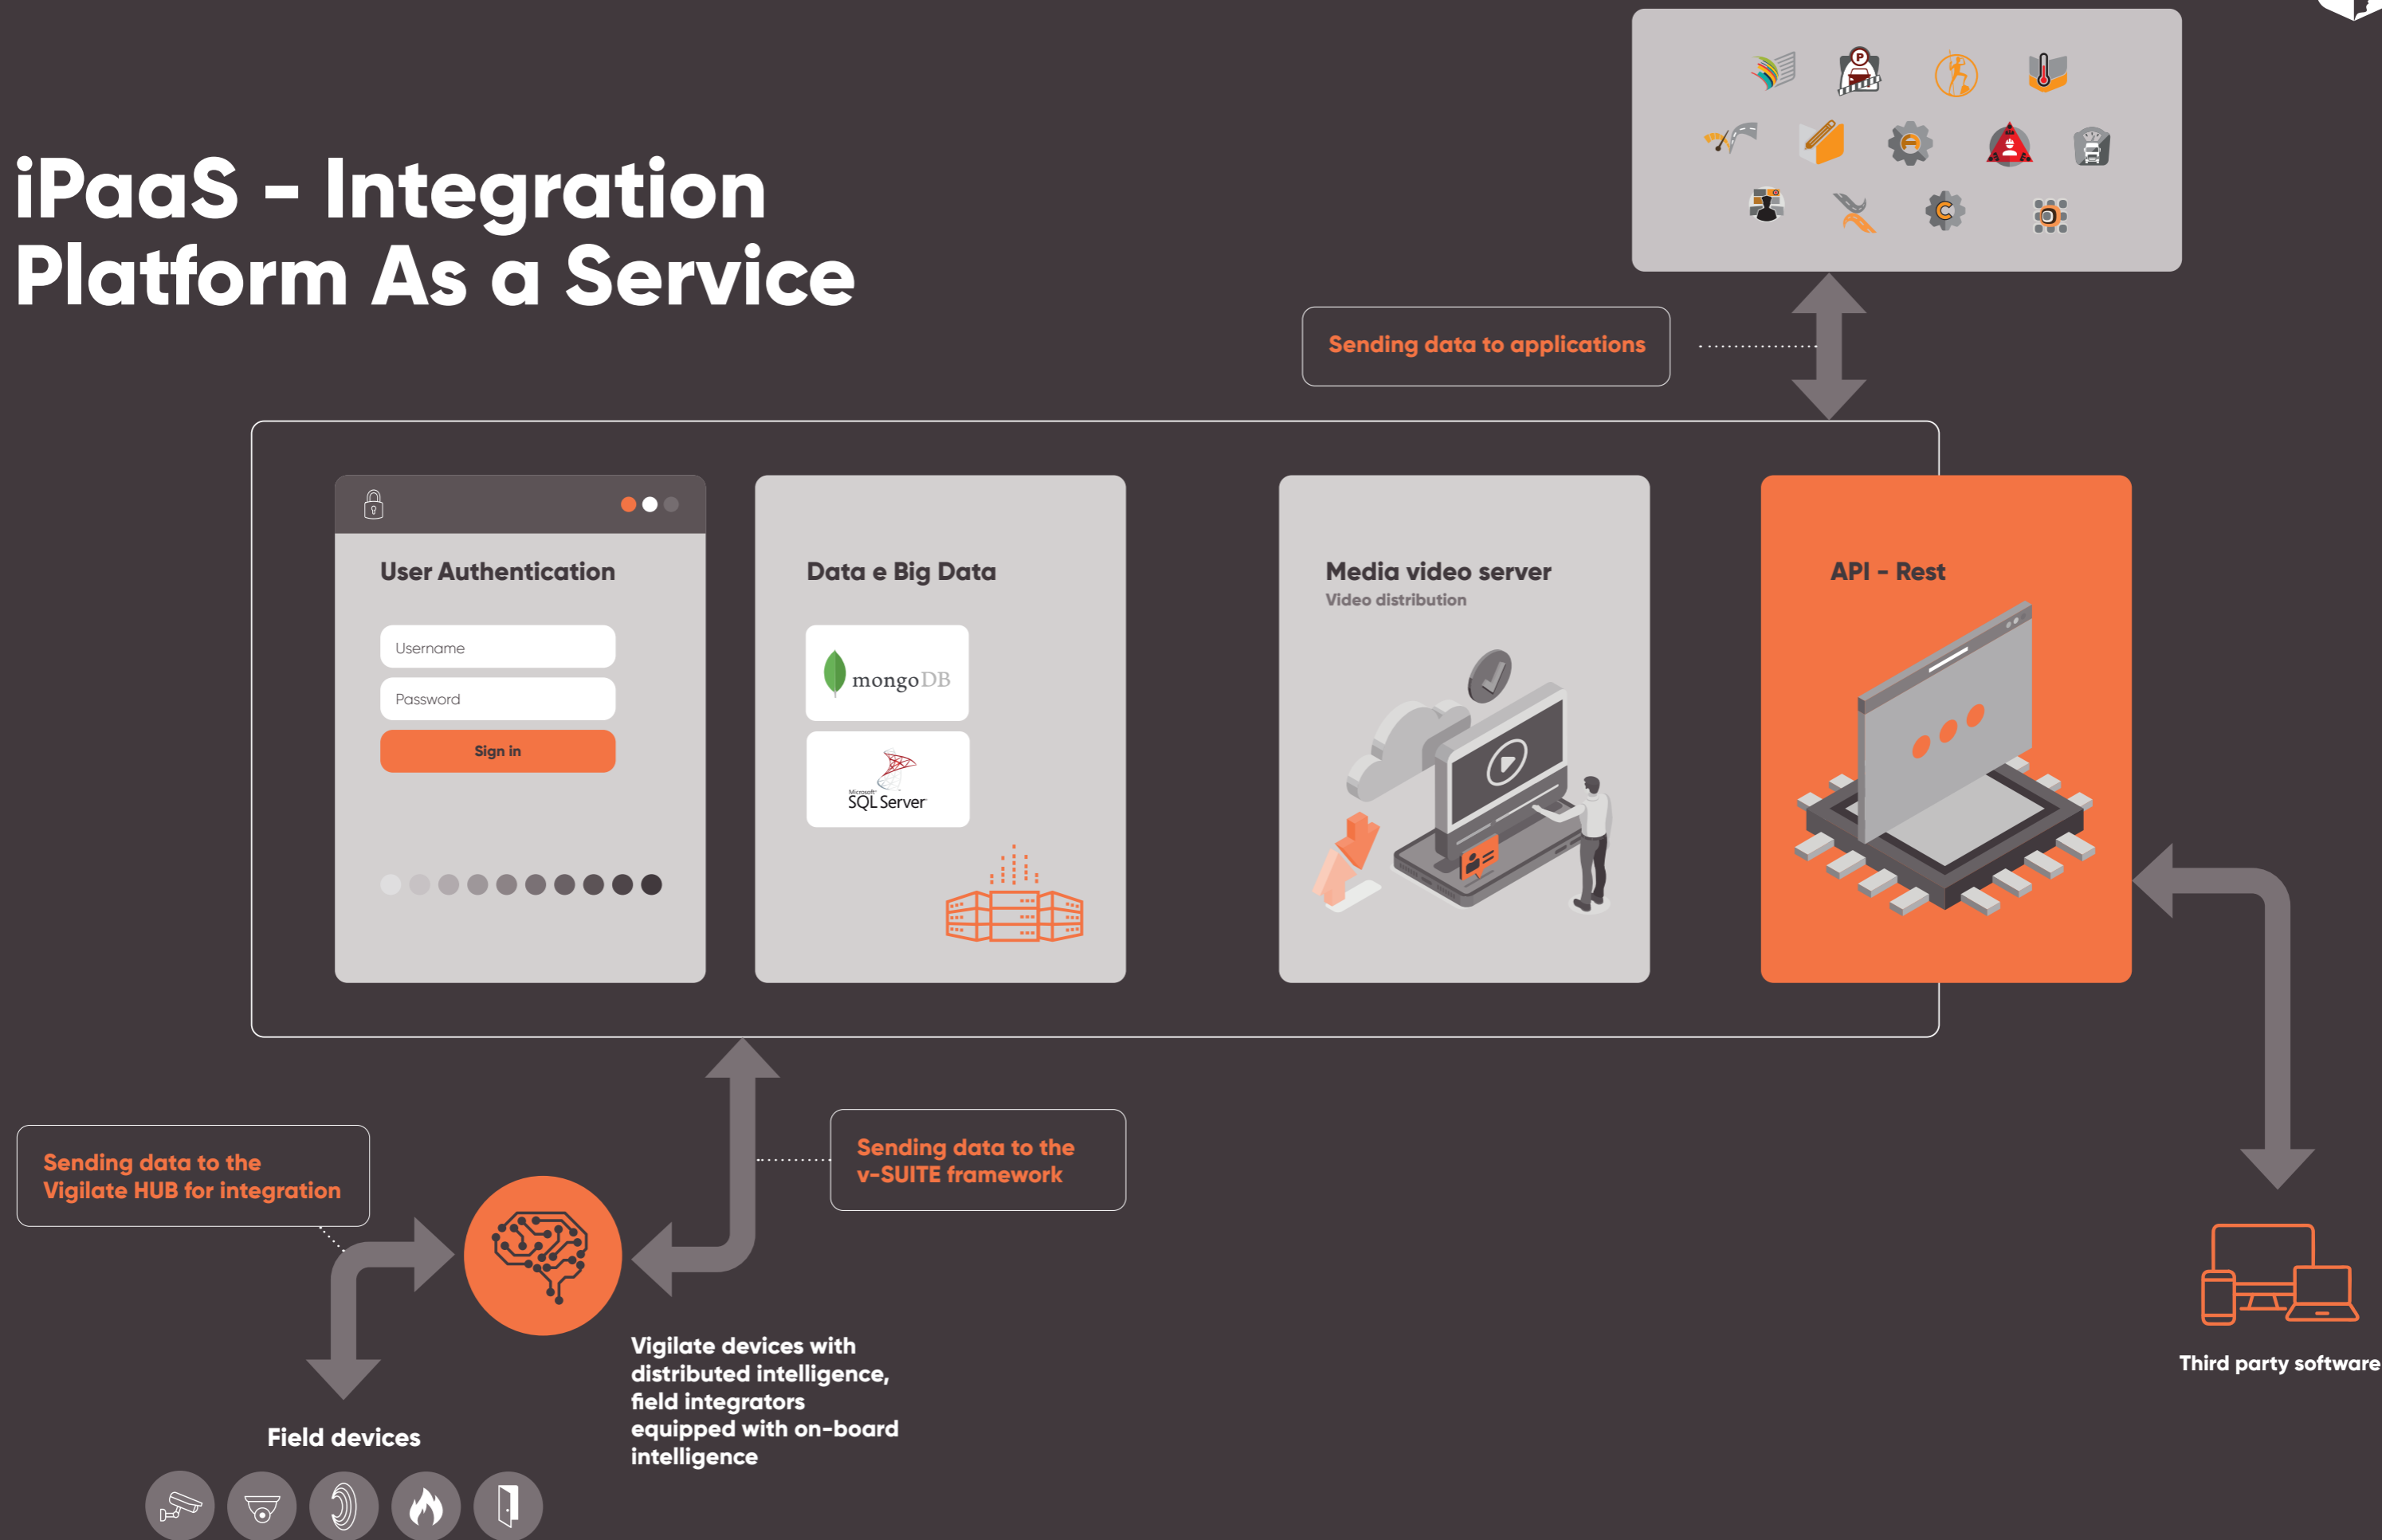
iPaaS - Integration Platform As a Service

Sending data to applications

User Authentication

Username

Password

Sign in

Data e Big Data

mongoDB

Microsoft SQL Server

Media video server

Video distribution

API - Rest

Sending data to the Vigilate HUB for integration

Sending data to the v-SUITE framework

Vigilate devices with distributed intelligence, field integrators equipped with on-board intelligence

Field devices

Third party software